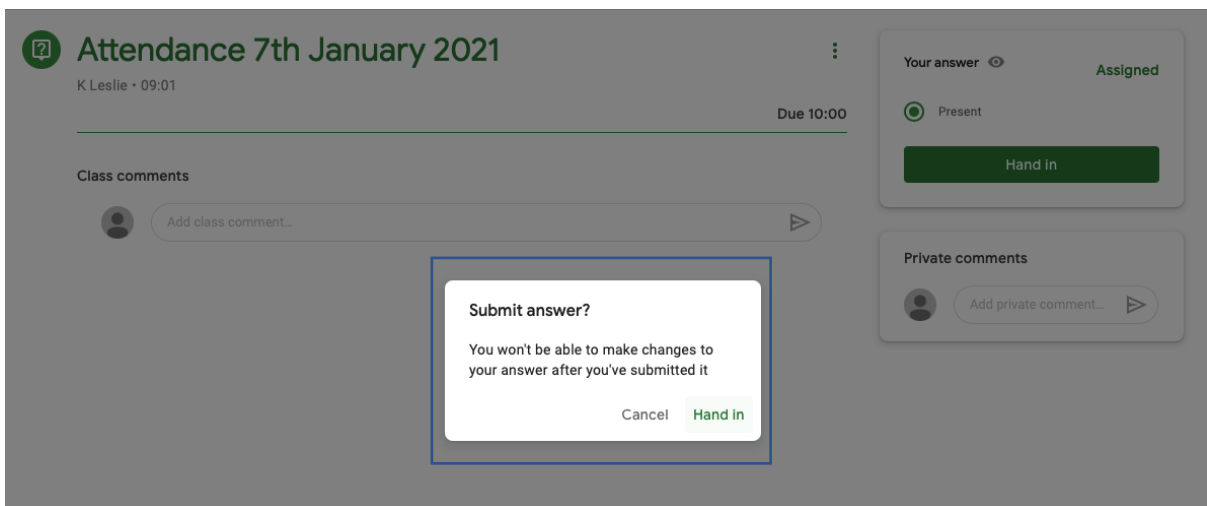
Attendance 7th January 2021

K Leslie • 09:01

Due 10:00

Class comments

Add class comment...

Your answer

Assigned

Present

Hand in

Private comments

Add private comment...

Submit answer?

You won't be able to make changes to your answer after you've submitted it

Cancel

Hand in